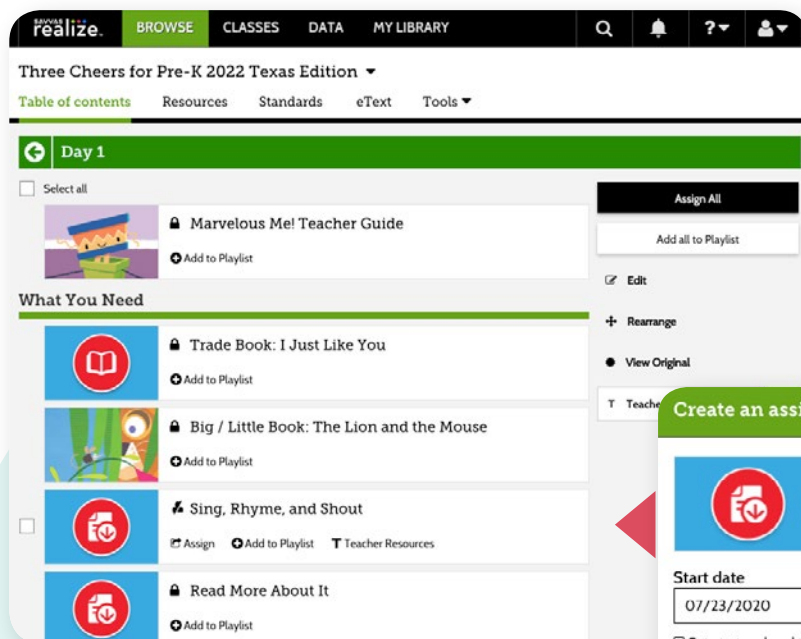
SAVVAS realize.

BROWSE CLASSES DATA MY LIBRARY

Three Cheers for Pre-K 2022 Texas Edition

Table of contents Resources Standards eText Tools

Day 1

Select all

Marvelous Me! Teacher Guide

Add to Playlist

What You Need

Trade Book: I Just Like You

Add to Playlist

Big / Little Book: The Lion and the Mouse

Add to Playlist

Sing, Rhyme, and Shout

Assign Add to Playlist Teacher Resources

Read More About It

Add to Playlist

Assign All

Add all to Playlist

Edit

Rearrange

View Original

Teache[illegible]

Create an assi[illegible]

Start date

07/23/2020